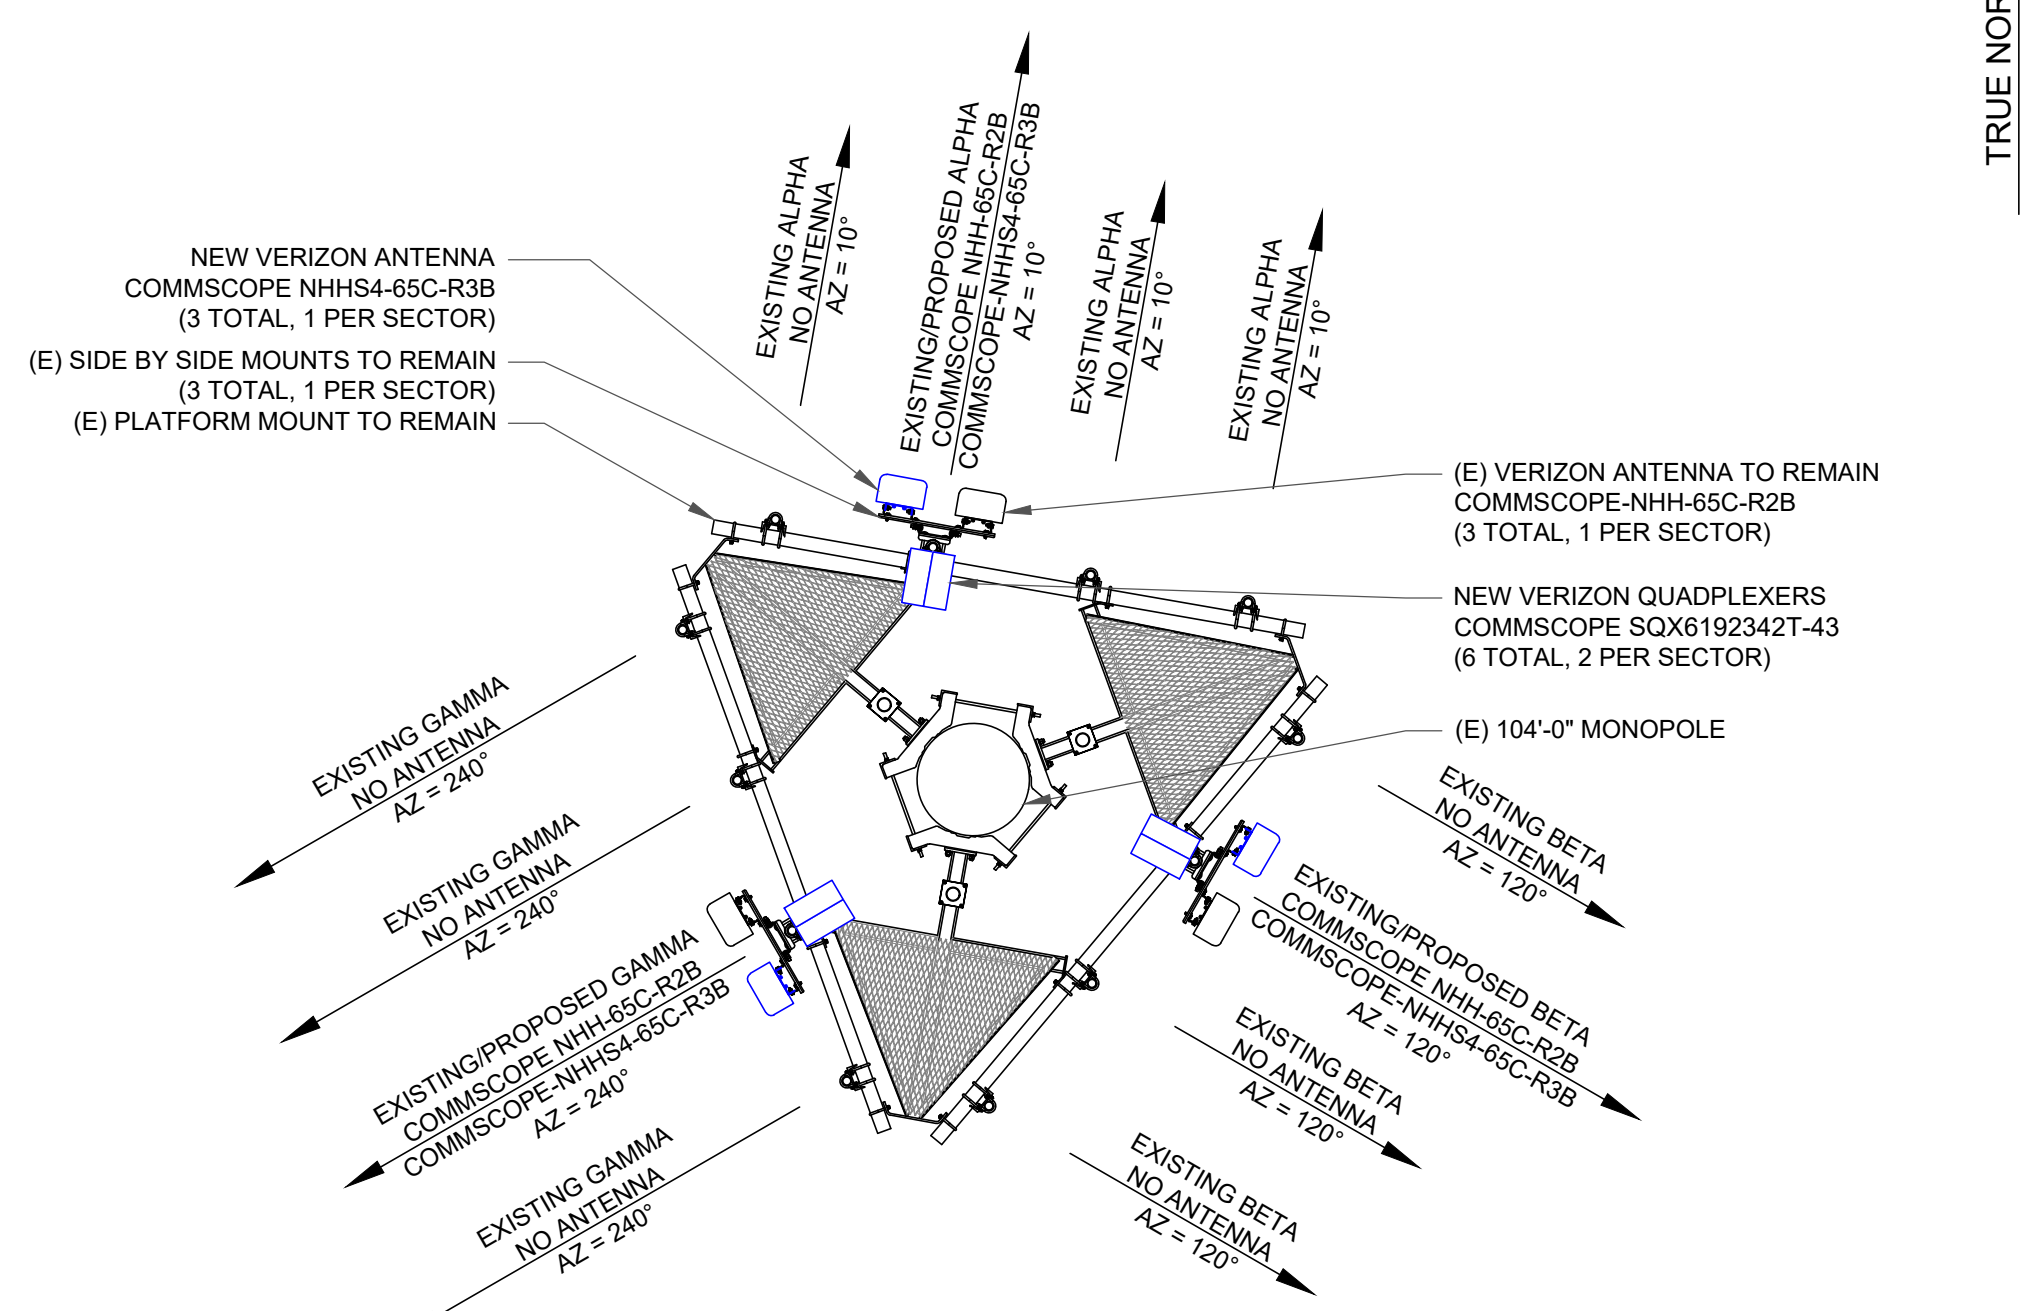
TRUE NOR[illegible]

EXISTING ALPHA
NO ANTENNA
AZ = 10°

EXISTING/PROPOSED ALPHA
COMMSCOPE NHH-65C-R2B
COMMSCOPE-NHHS4-65C-R3B
AZ = 10°

EXISTING ALPHA
NO ANTENNA
AZ = 10°

EXISTING ALPHA
NO ANTENNA
AZ = 10°

NEW VERIZON ANTENNA
COMMSCOPE NHHS4-65C-R3B
(3 TOTAL, 1 PER SECTOR)

(E) SIDE BY SIDE MOUNTS TO REMAIN
(3 TOTAL, 1 PER SECTOR)

(E) PLATFORM MOUNT TO REMAIN

(E) VERIZON ANTENNA TO REMAIN
COMMSCOPE-NHH-65C-R2B
(3 TOTAL, 1 PER SECTOR)

NEW VERIZON QUADPLEXERS
COMMSCOPE SQX6192342T-43
(6 TOTAL, 2 PER SECTOR)

(E) 104'-0" MONOPOLE

EXISTING GAMMA
NO ANTENNA
AZ = 240°

EXISTING GAMMA
NO ANTENNA
AZ = 240°

EXISTING/PROPOSED GAMMA
COMMSCOPE NHH-65C-R2B
COMMSCOPE-NHHS4-65C-R3B
AZ = 240°

EXISTING GAMMA
NO ANTENNA
AZ = 240°

EXISTING BETA
NO ANTENNA
AZ = 120°

EXISTING/PROPOSED BETA
COMMSCOPE NHH-65C-R2B
COMMSCOPE-NHHS4-65C-R3B
AZ = 120°

EXISTING BETA
NO ANTENNA
AZ = 120°

EXISTING BETA
NO ANTENNA
AZ = 120°